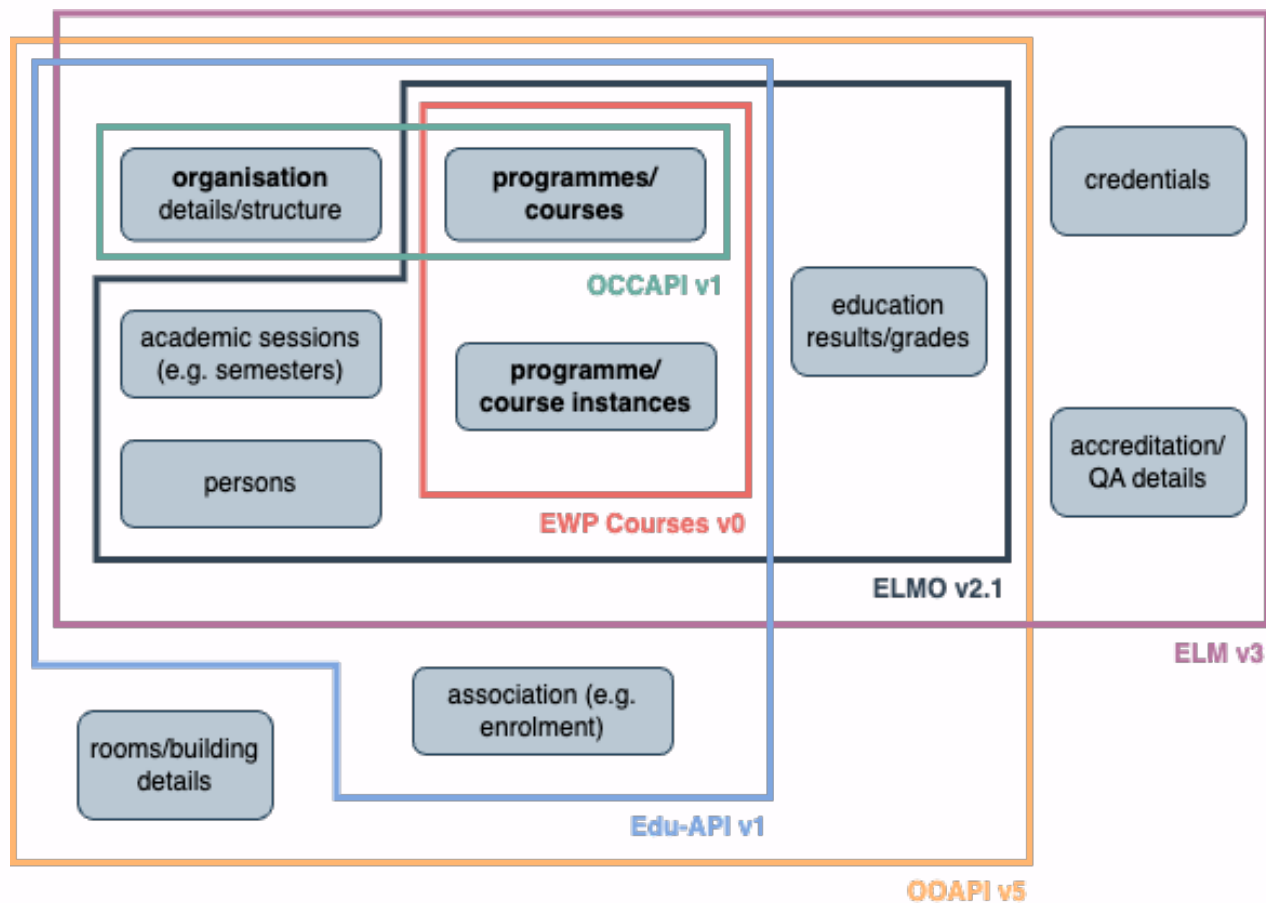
organisation details/structure

programmes/ courses

OCCAPI v1

credentials

academic sessions (e.g. semesters)

programme/ course instances

education results/grades

persons

accreditation/ QA details

EWP Courses v0

ELMO v2.1

ELM v3

association (e.g. enrolment)

rooms/building details

Edu-API v1

OOAPI v5